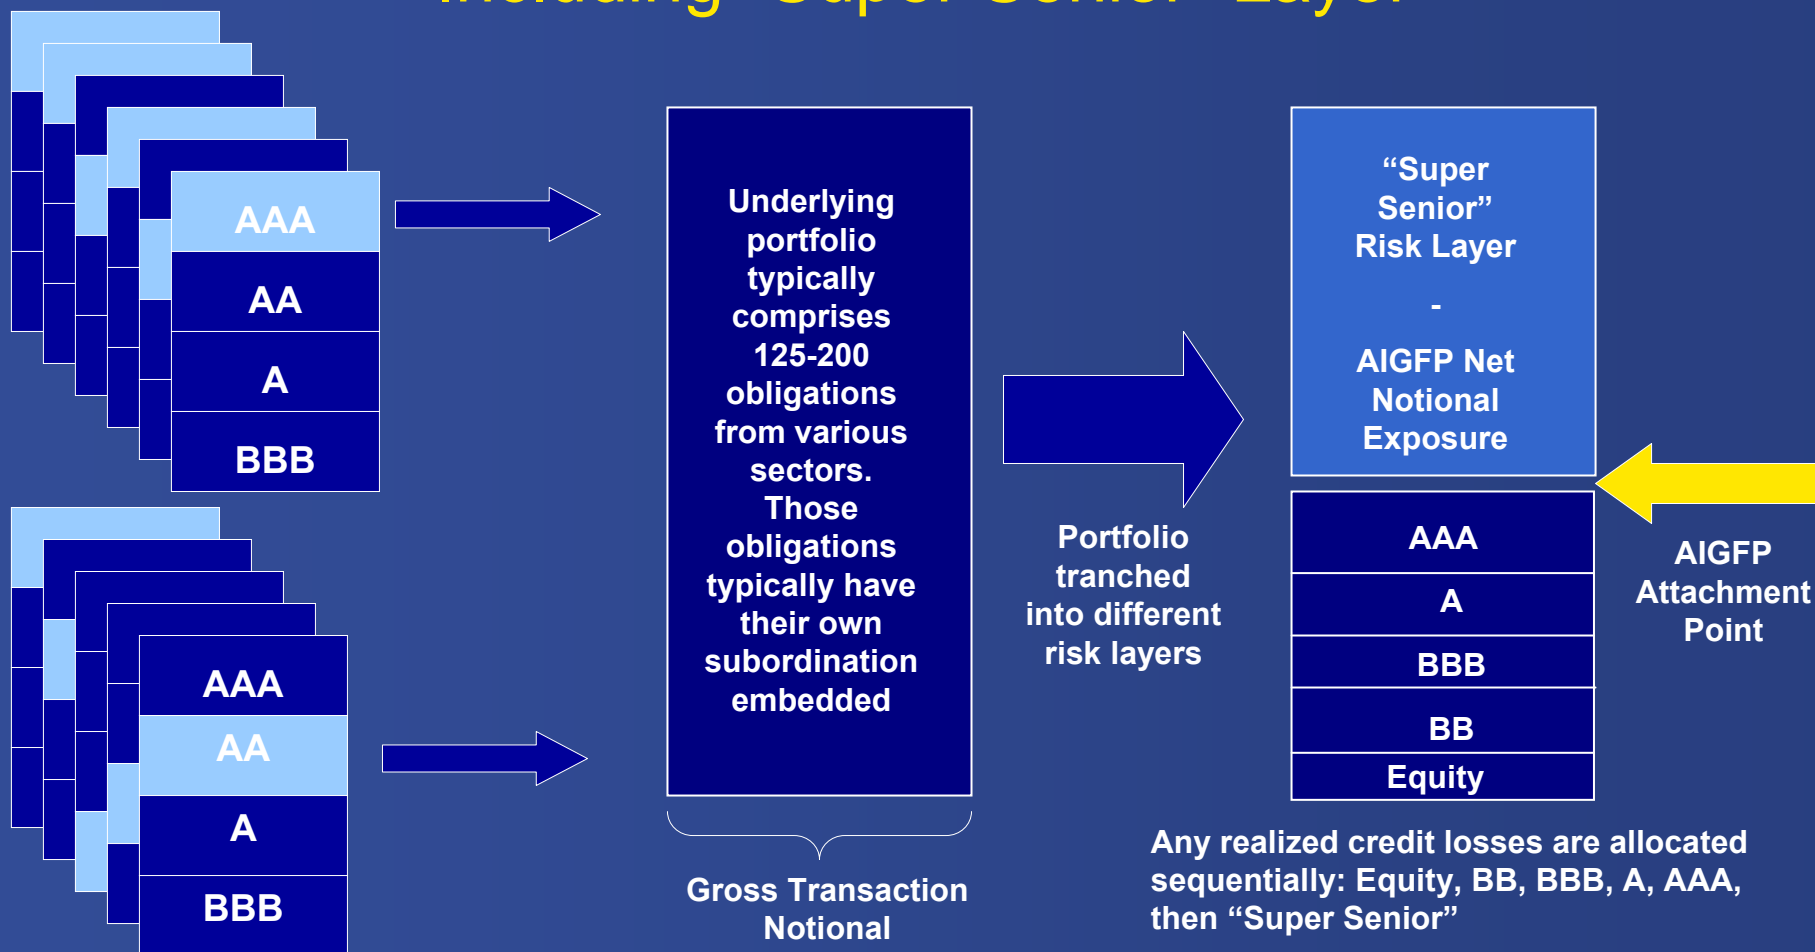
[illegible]

AAA
AA
A
BBB

AAA
AA
A
BBB

Underlying portfolio typically comprises 125-200 obligations from various sectors. Those obligations typically have their own subordination embedded

Gross Transaction Notional

Portfolio tranched into different risk layers

"Super Senior" Risk Layer

-

AIGFP Net Notional Exposure

AAA
A
BBB
BB
Equity

AIGFP Attachment Point

Any realized credit losses are allocated sequentially: Equity, BB, BBB, A, AAA, then "Super Senior"